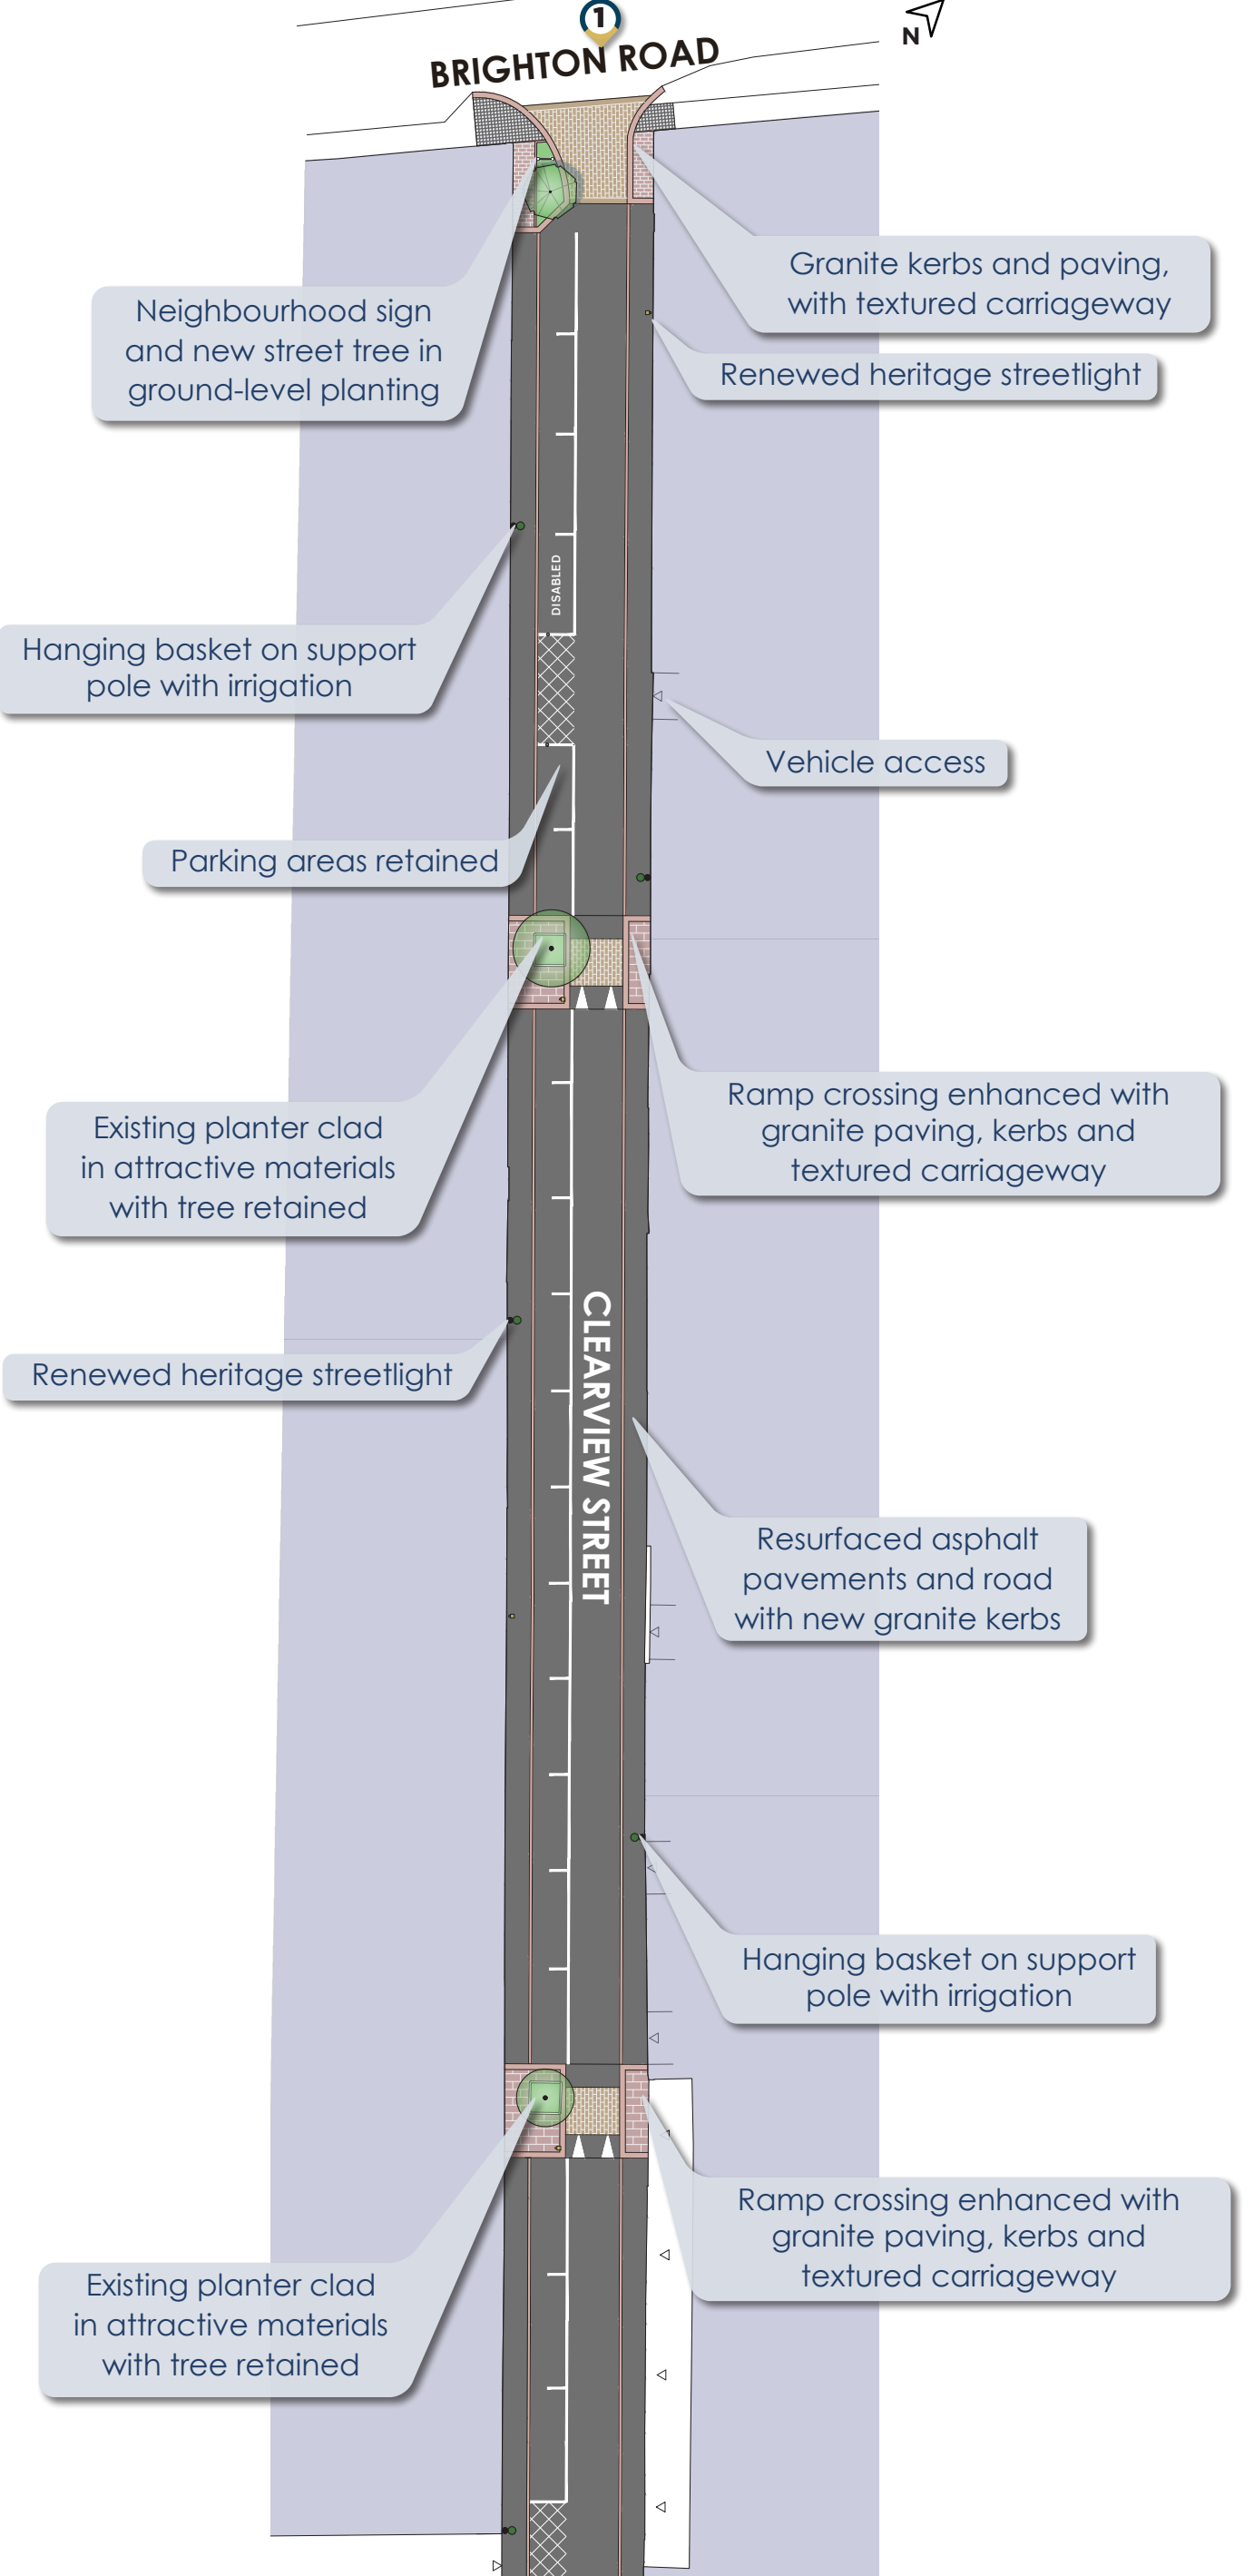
1

BRIGHTON ROAD

N

Granite kerbs and paving, with textured carriageway

Neighbourhood sign and new street tree in ground-level planting

Renewed heritage streetlight

DISABLED

Hanging basket on support pole with irrigation

Vehicle access

Parking areas retained

Existing planter clad in attractive materials with tree retained

Ramp crossing enhanced with granite paving, kerbs and textured carriageway

Renewed heritage streetlight

CLEARVIEW STREET

Resurfaced asphalt pavements and road with new granite kerbs

Hanging basket on support pole with irrigation

Ramp crossing enhanced with granite paving, kerbs and textured carriageway

Existing planter clad in attractive materials with tree retained